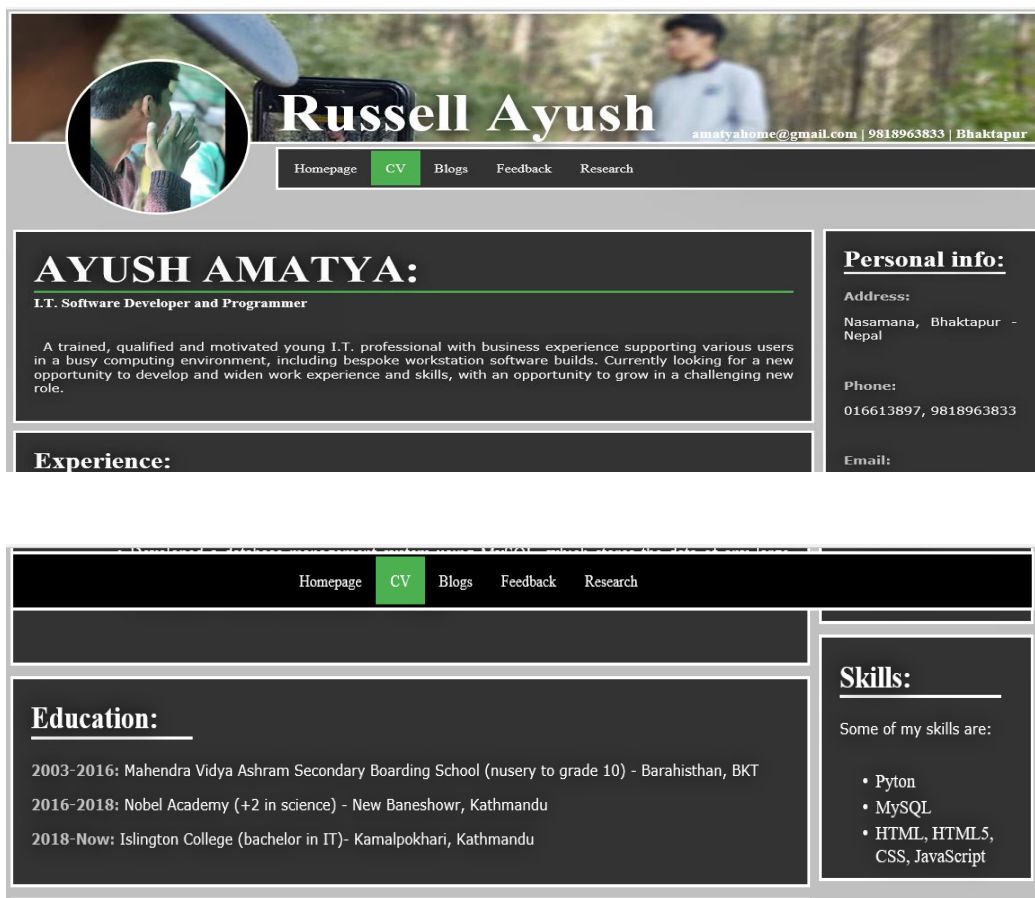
Russell Ayush

amatyahome@gmail.com | 9818963833 | Bhaktapur

Homepage CV Blogs Feedback Research

AYUSH AMATYA:

I.T. Software Developer and Programmer

A trained, qualified and motivated young I.T. professional with business experience supporting various users in a busy computing environment, including bespoke workstation software builds. Currently looking for a new opportunity to develop and widen work experience and skills, with an opportunity to grow in a challenging new role.

Experience:

Personal info:

Address:

Nasamana, Bhaktapur - Nepal

Phone:

016613897, 9818963833

Email:

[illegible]

Homepage CV Blogs Feedback Research

Education:

2003-2016: Mahendra Vidya Ashram Secondary Boarding School (nusery to grade 10) - Barahisthan, BKT

2016-2018: Nobel Academy (+2 in science) - New Baneshowr, Kathmandu

2018-Now: Islington College (bachelor in IT)- Kamalpokhari, Kathmandu

Skills:

Some of my skills are:

• Pyton
• MySQL
• HTML, HTML5, CSS, JavaScript